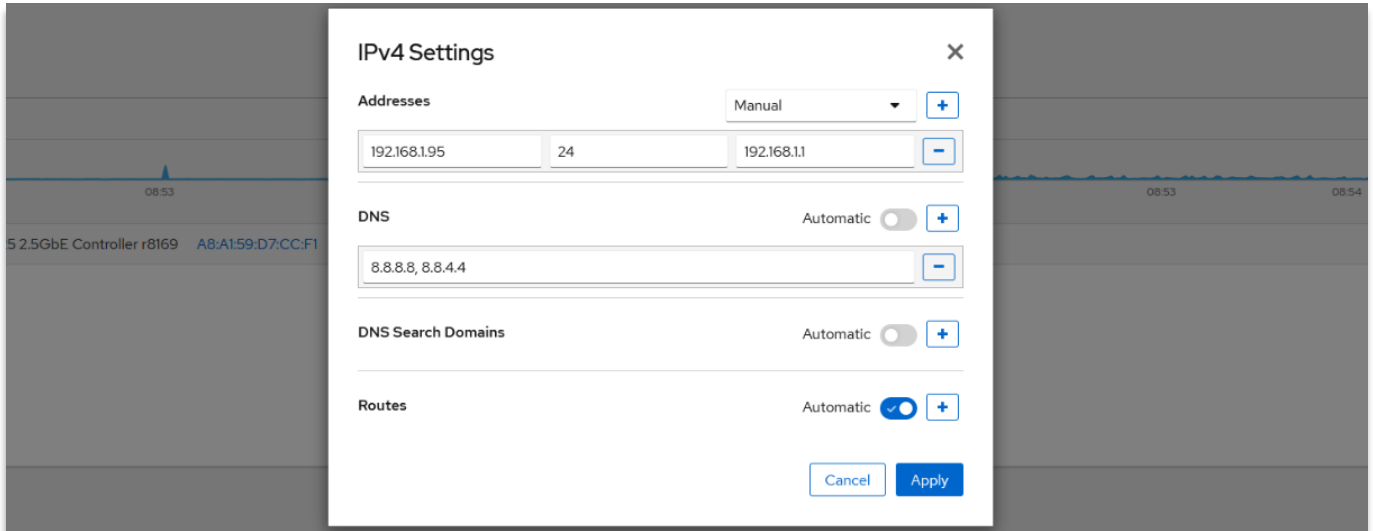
08:53

5 2.5GbE Controller r8169 A8:A1:59:D7:CC:F1

08:53 08:54

IPv4 Settings ✕

Addresses Manual +

192.168.1.95 24 192.168.1.1 −

DNS Automatic +

8.8.8.8, 8.8.4.4 −

DNS Search Domains Automatic +

Routes Automatic +

Cancel Apply